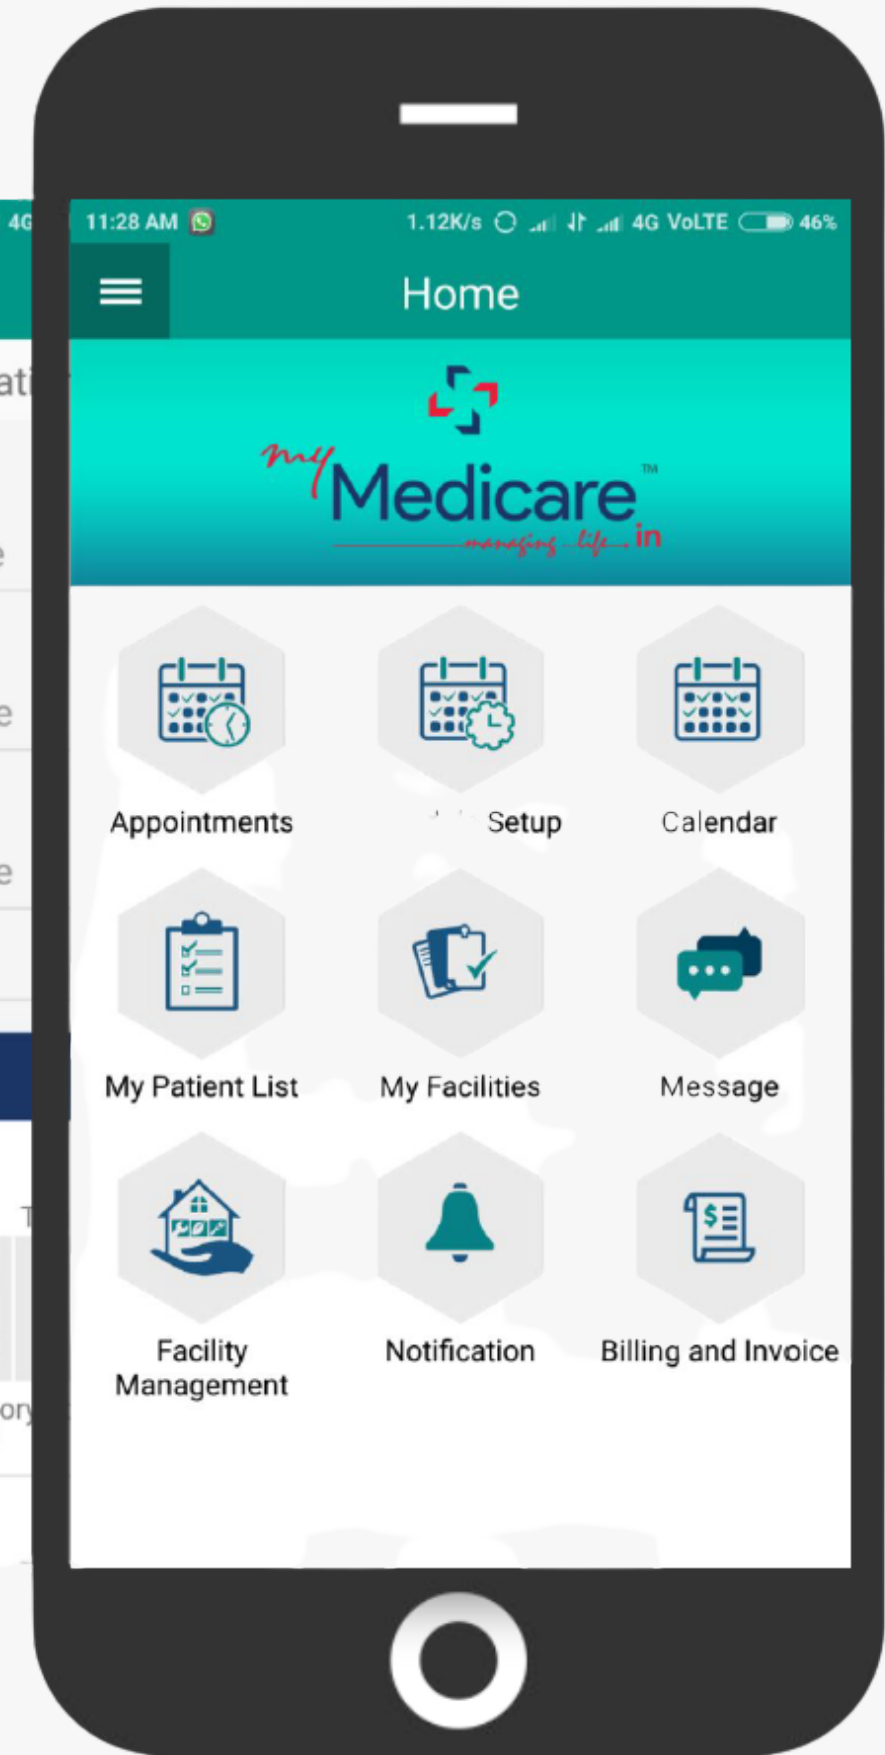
4G
ati
e
e
e
T
ory

11:28 AM
1.12K/s 4G VoLTE 46%

Home

my Medicare™ .in
managing life

Appointments
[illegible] Setup
Calendar
My Patient List
My Facilities
Message
Facility Management
Notification
Billing and Invoice